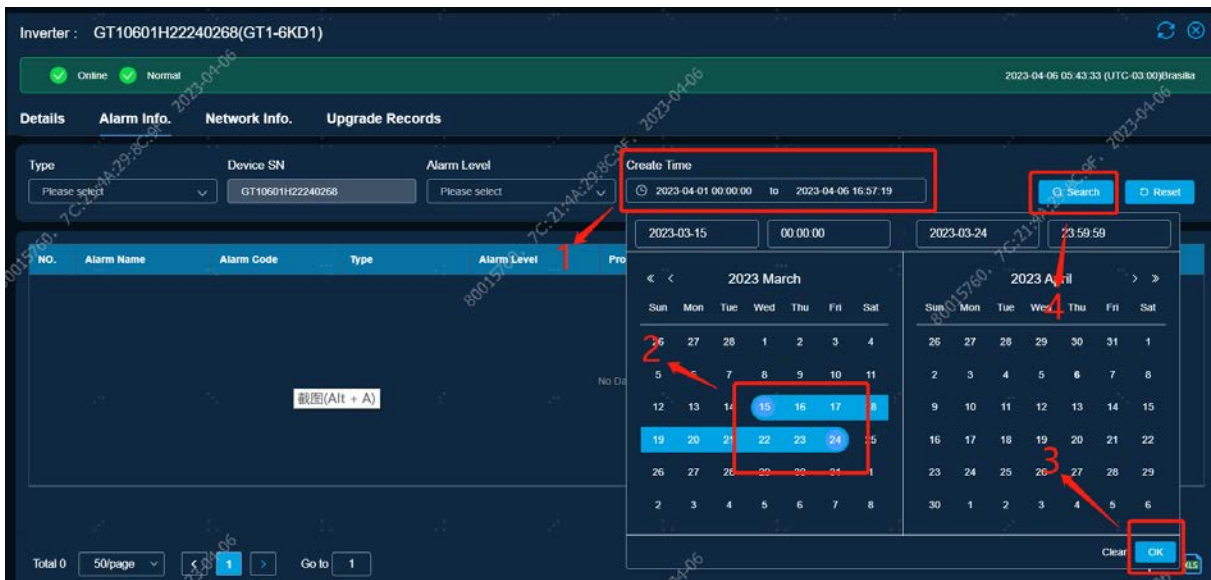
Inverter : GT10601H22240268(GT1-6KD1)

Online Normal

2023-04-06 05:43:33 (UTC-03:00)Brasilia

Details Alarm Info. Network Info. Upgrade Records

Type
Please select

Device SN
GT10601H22240268

Alarm Level
Please select

Create Time
2023-04-01 00:00:00 to 2023-04-06 16:57:19

Search Reset

1 2 3 4

| NO. | Alarm Name | Alarm Code | Type | Alarm Level | Pro |
|---|---|---|---|---|---|

No Da

截图(Alt + A)

2023-03-15 00:00:00 2023-03-24 23:59:59

« ‹ 2023 March

| Sun | Mon | Tue | Wed | Thu | Fri | Sat |
|---|---|---|---|---|---|---|
| 26 | 27 | 28 | 1 | 2 | 3 | 4 |
| 5 | 6 | 7 | 8 | 9 | 10 | 11 |
| 12 | 13 | 14 | 15 | 16 | 17 | 18 |
| 19 | 20 | 21 | 22 | 23 | 24 | 25 |
| 26 | 27 | 28 | 29 | 30 | 31 | 1 |
| 2 | 3 | 4 | 5 | 6 | 7 | 8 |

2023 April › »

| Sun | Mon | Tue | Wed | Thu | Fri | Sat |
|---|---|---|---|---|---|---|
| 26 | 27 | 28 | 29 | 30 | 31 | 1 |
| 2 | 3 | 4 | 5 | 6 | 7 | 8 |
| 9 | 10 | 11 | 12 | 13 | 14 | 15 |
| 16 | 17 | 18 | 19 | 20 | 21 | 22 |
| 23 | 24 | 25 | 26 | 27 | 28 | 29 |
| 30 | 1 | 2 | 3 | 4 | 5 | 6 |

Clear OK

Total 0 50/page ‹ 1 › Go to 1

2023-04-06 7C:21:4A:29:8C:9F 80015760